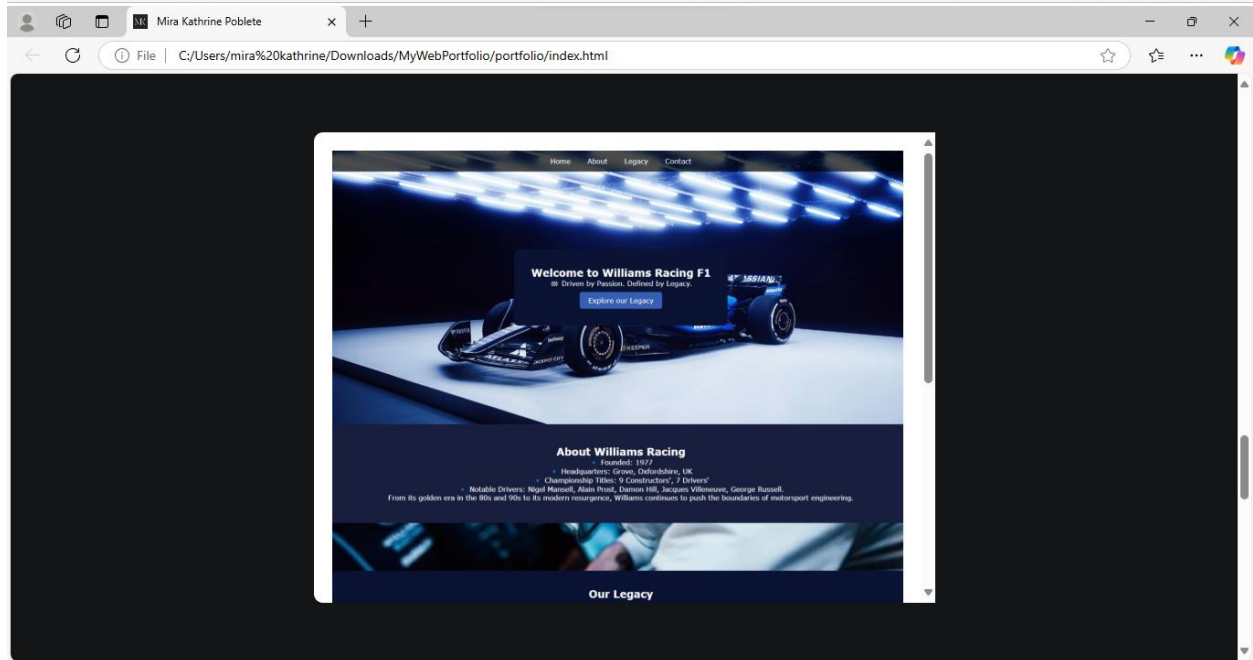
Mira Kathrine Poblete

File | C:/Users/mira%20kathrine/Downloads/MyWebPortfolio/portfolio/index.html

Home About Legacy Contact

Welcome to Williams Racing F1
Driven by Passion. Defined by Legacy.
Explore our Legacy

About Williams Racing
• Founded: 1977
• Headquarters: Grove, Oxfordshire, UK
• Championship Titles: 9 Constructors', 7 Drivers'
• Notable Drivers: Nigel Mansell, Alain Prost, Damon Hill, Jacques Villeneuve, George Russell.
From its golden era in the 80s and 90s to its modern resurgence, Williams continues to push the boundaries of motorsport engineering.

Our Legacy